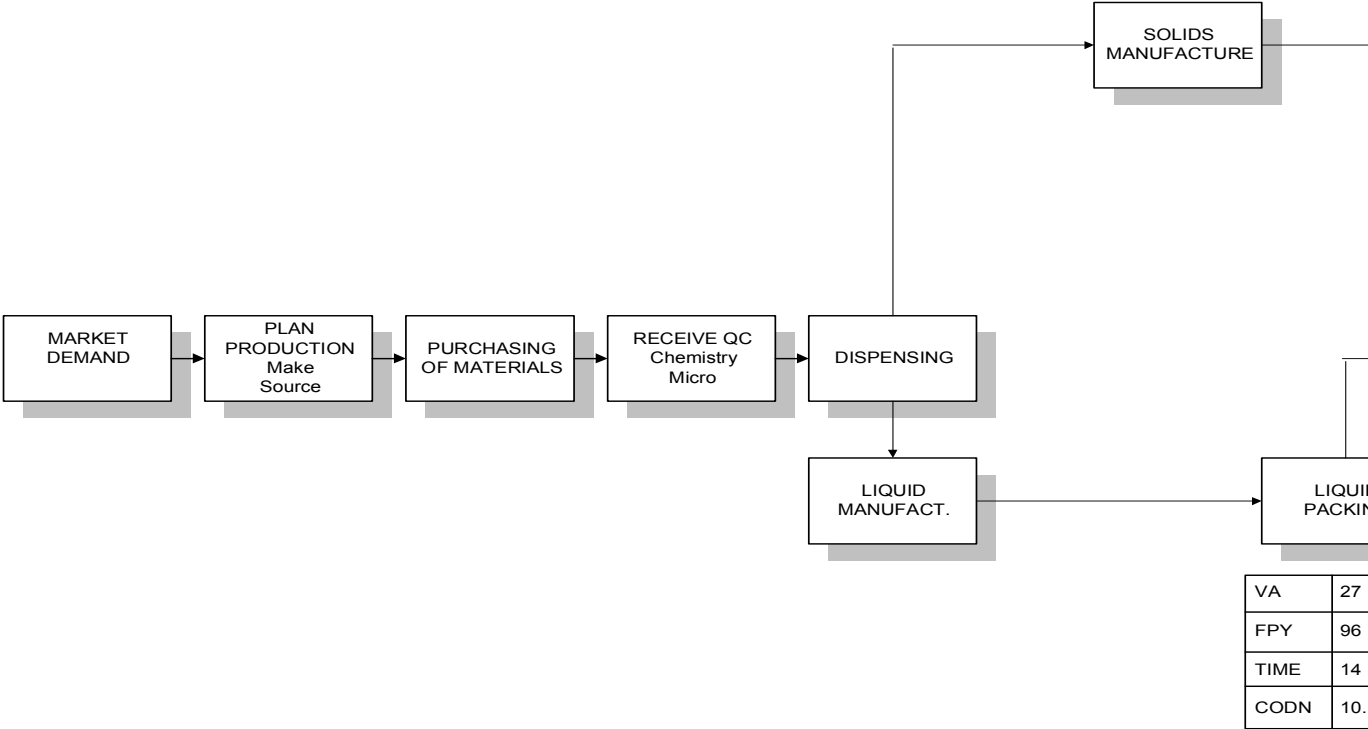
SOLIDS MANUFACTURE

MARKET DEMAND

PLAN PRODUCTION Make Source

PURCHASING OF MATERIALS

RECEIVE QC Chemistry Micro

DISPENSING

LIQUID MANUFACT.

LIQUI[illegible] PACKIN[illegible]

| VA | 27 |
|---|---|
| FPY | 96 |
| TIME | 14 |
| CODN | 10.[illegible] |